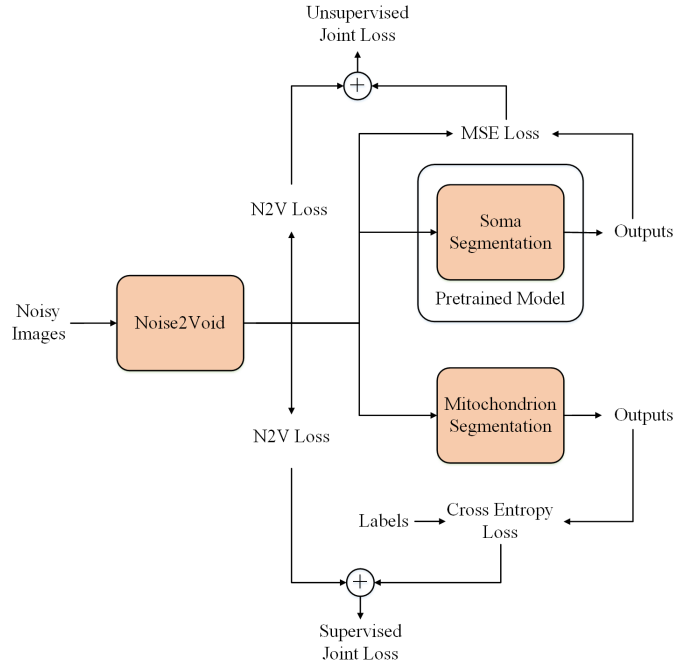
Unsupervised Joint Loss

$+$

MSE Loss

N2V Loss

Soma Segmentation

Outputs

Pretrained Model

Noisy Images

Noise2Void

Mitochondrion Segmentation

Outputs

N2V Loss

Labels

Cross Entropy Loss

$+$

Supervised Joint Loss